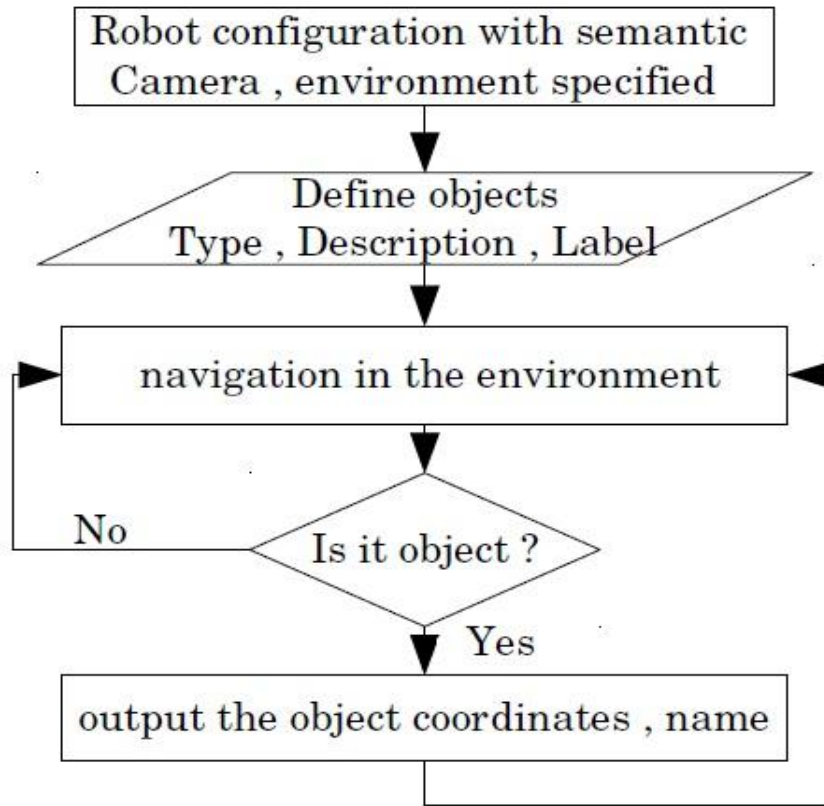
Robot configuration with semantic Camera , environment specified

Define objects
Type , Description , Label

navigation in the environment

No

Is it object ?

Yes

output the object coordinates , name